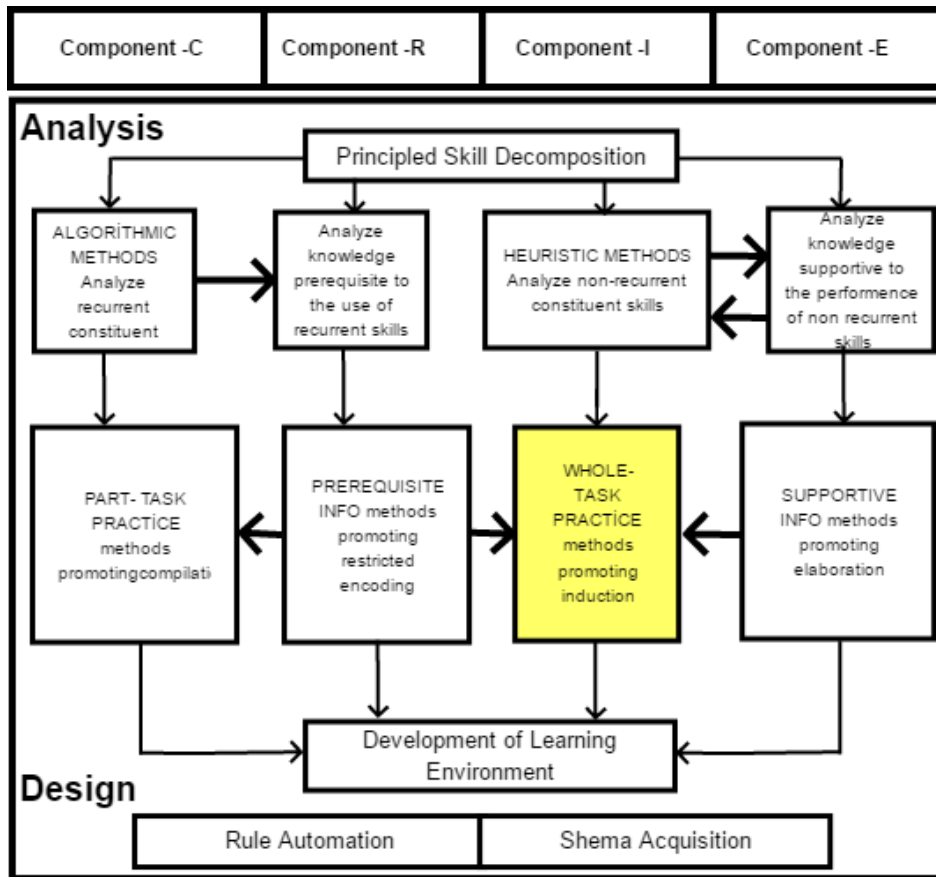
Component -C

Component -R

Component -I

Component -E

Analysis

Principled Skill Decomposition

ALGORİTHMIC METHODS Analyze recurrent constituent

Analyze knowledge prerequisite to the use of recurrent skills

HEURISTIC METHODS Analyze non-recurrent constituent skills

Analyze knowledge supportive to the performence of non recurrent skills

PART- TASK PRACTİCE methods promotingcompilati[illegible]

PREREQUISITE INFO methods promoting restricted encoding

WHOLE-TASK PRACTİCE methods promoting induction

SUPPORTIVE INFO methods promoting elaboration

Development of Learning Environment

Design

Rule Automation

Shema Acquisition